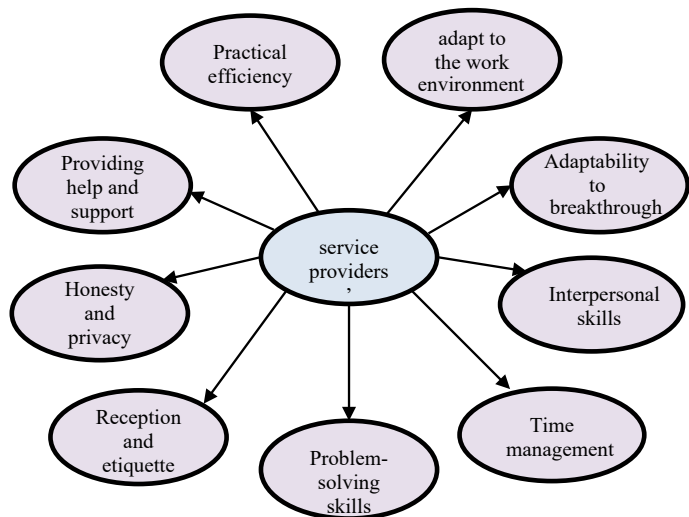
Practical efficiency

adapt to the work environment

Providing help and support

Adaptability to breakthrough

service providers
,

Honesty and privacy

Interpersonal skills

Reception and etiquette

Problem-solving skills

Time management